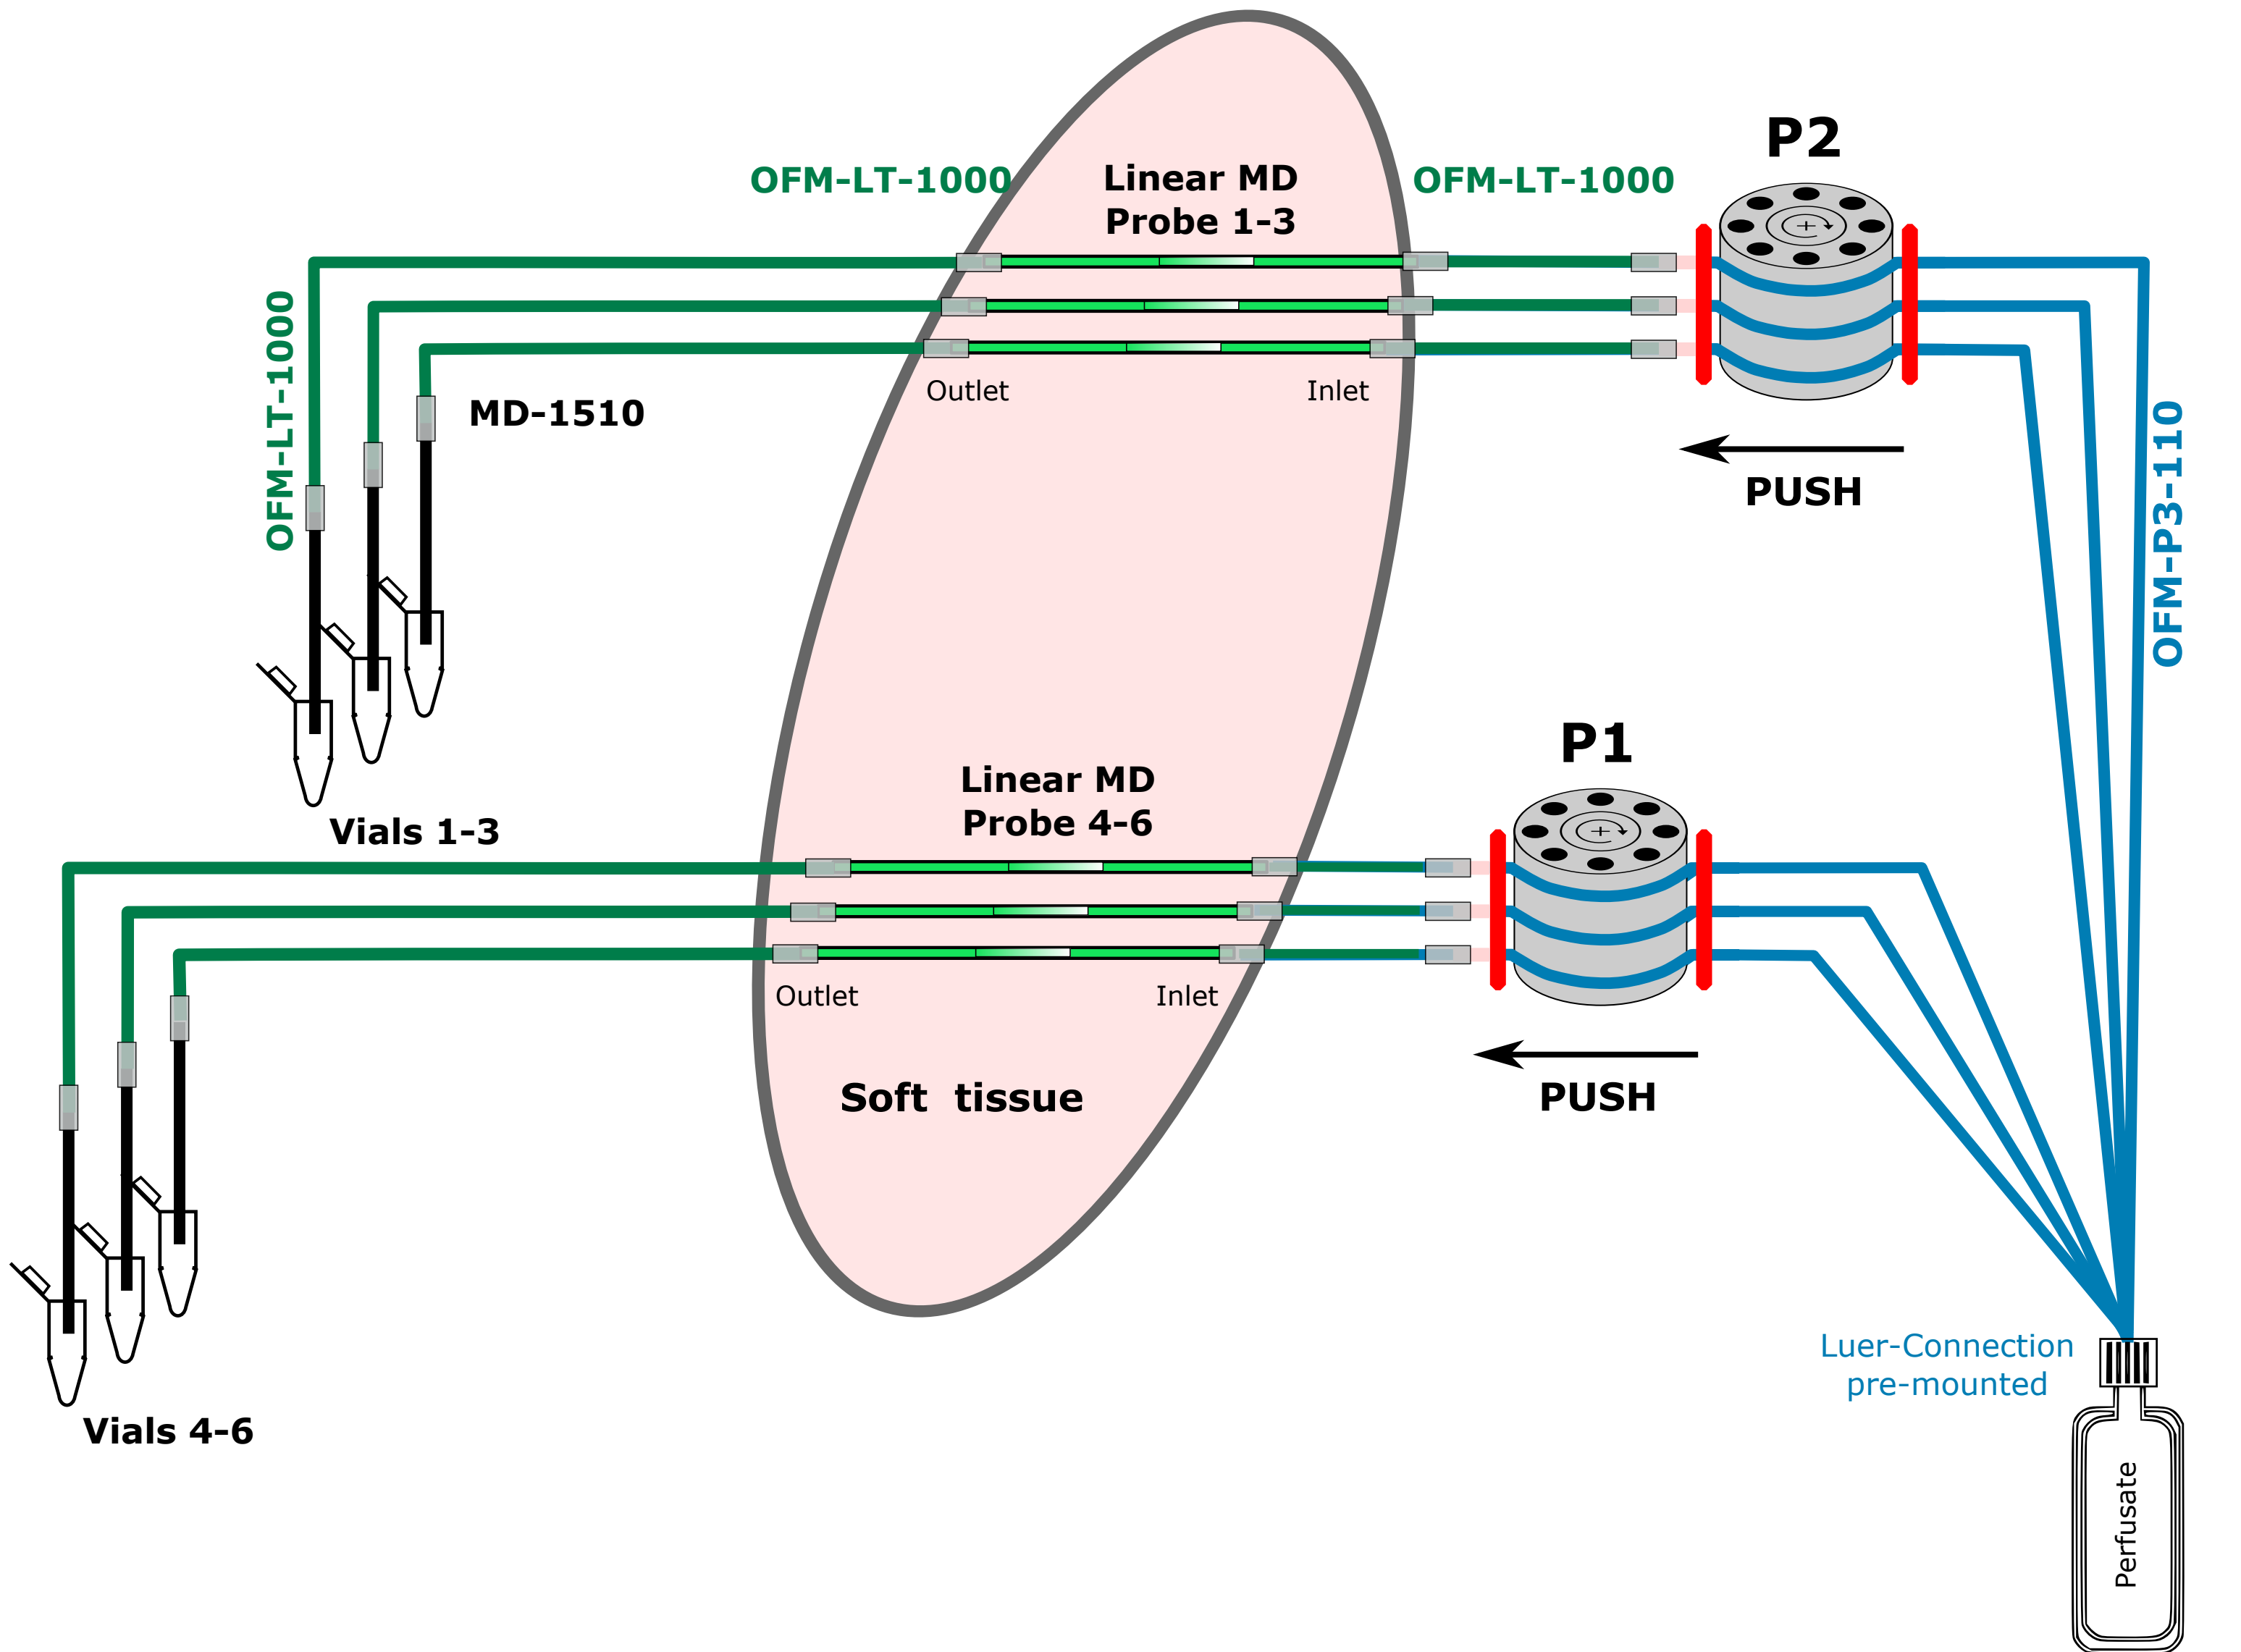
P2

OFM-LT-1000

Linear MD
Probe 1-3

OFM-LT-1000

OFM-LT-1000

MD-1510

Outlet

Inlet

PUSH

OFM-P3-110

Vials 1-3

P1

Linear MD
Probe 4-6

Outlet

Inlet

PUSH

Soft tissue

Luer-Connection
pre-mounted

Vials 4-6

Perfusate